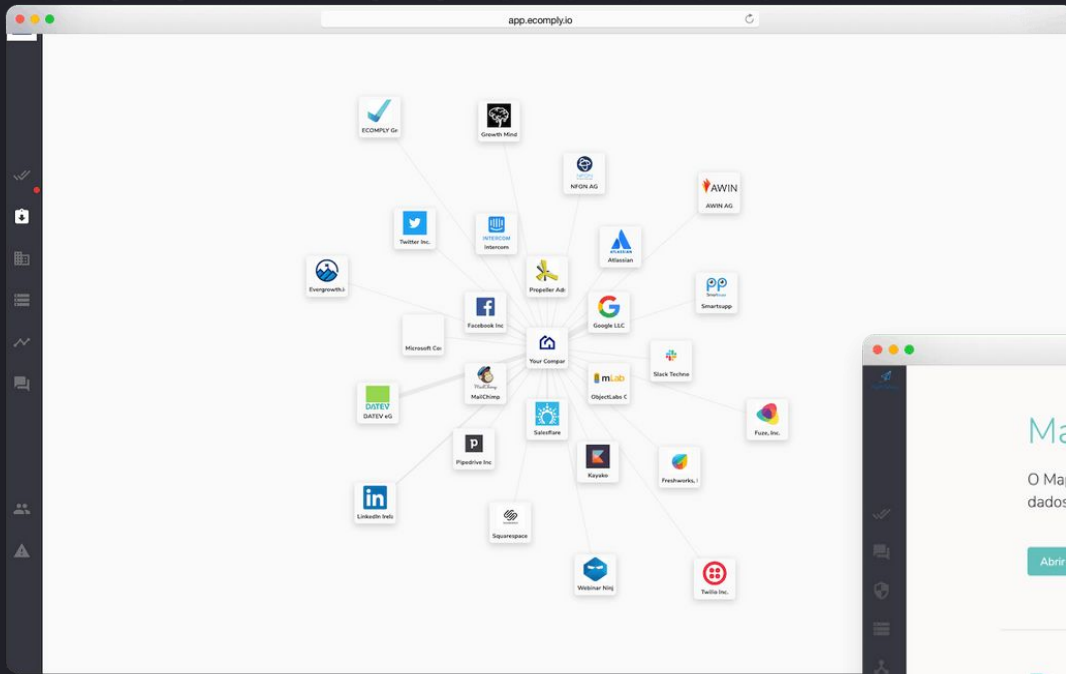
app.ecomply.io

ECOMPLY Gr

Growth Mind

NFON AG

AWIN

AWIN AG

Twitter Inc.

INTERCOM

Intercom

ATLASSIAN

Atlassian

Evergrowth.i

Propeller Ads

Smartsupp

Smartsupp

Facebook Inc

Google LLC

Microsoft Co

Your Compar

Slack Techno

DATEV

DATEV eG

MailChimp

MailChimp

mLab

ObjectLabs C

Fuze, Inc.

Salesflare

Pipedrive Inc

Kayako

Freshworks, I

LinkedIn Irela

Squarespace

Webinar Ninj

Twilio Inc.

Ma

O Map

dados

Abrir